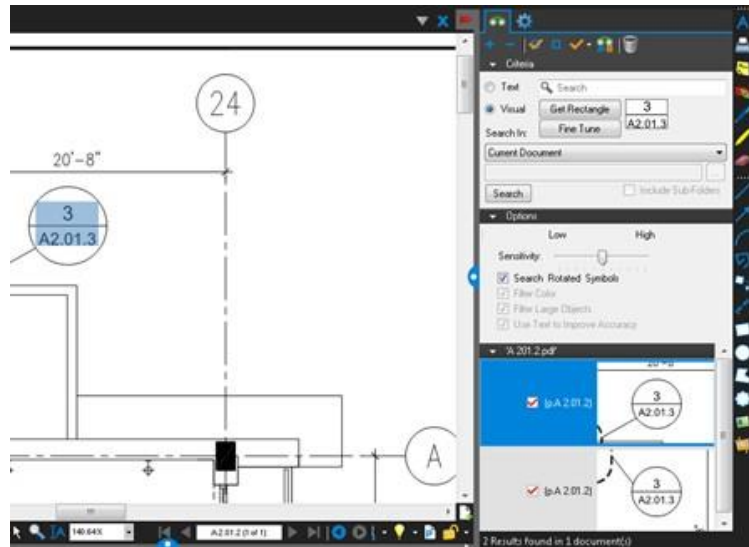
24

20'-8"

3
A2.01.3

A

140.64X

A2.01.2 (1 of 1)

Criteria

Text

Search

Visual

Get Rectangle

Fine Tune

3
A2.01.3

Search In:

Current Document

Search

Include Sub-Folders

Options

Low

High

Sensitivity:

Search Rotated Symbols

Filter Color

Filter Large Objects

Use Text to Improve Accuracy

'A 201.2.pdf'

[p.A 2.01.2]

3
A2.01.3

[p.A 2.01.2]

3
A2.01.3

2 Results found in 1 document(s)